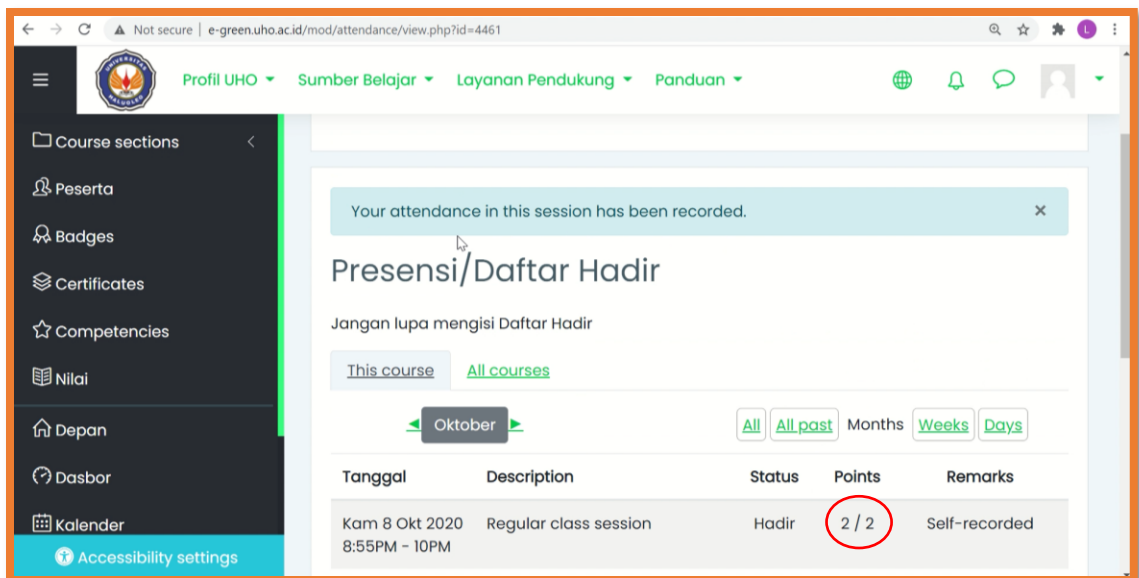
Not secure | e-green.uho.ac.id/mod/attendance/view.php?id=4461

L

Profil UHO ▾ Sumber Belajar ▾ Layanan Pendukung ▾ Panduan ▾

Course sections

Peserta

Badges

Certificates

Competencies

Nilai

Depan

Dasbor

Kalender

Accessibility settings

Your attendance in this session has been recorded. ×

# Presensi/Daftar Hadir

Jangan lupa mengisi Daftar Hadir

This course All courses

Oktober

All All past Months Weeks Days

| Tanggal | Description | Status | Points | Remarks |
|---|---|---|---|---|
| Kam 8 Okt 2020 8:55PM - 10PM | Regular class session | Hadir | 2 / 2 | Self-recorded |